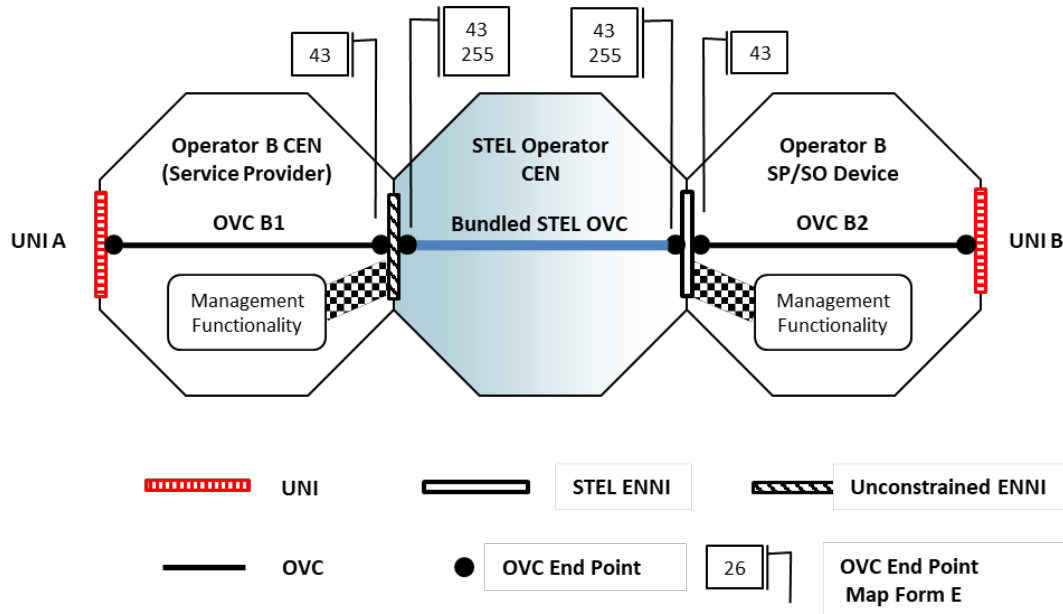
43

43
255

43
255

43

Operator B CEN
(Service Provider)

STEL Operator
CEN

Operator B
SP/SO Device

UNI A

OVC B1

Bundled STEL OVC

OVC B2

UNI B

Management
Functionality

Management
Functionality

UNI

STEL ENNI

Unconstrained ENNI

OVC

OVC End Point

26

OVC End Point
Map Form E